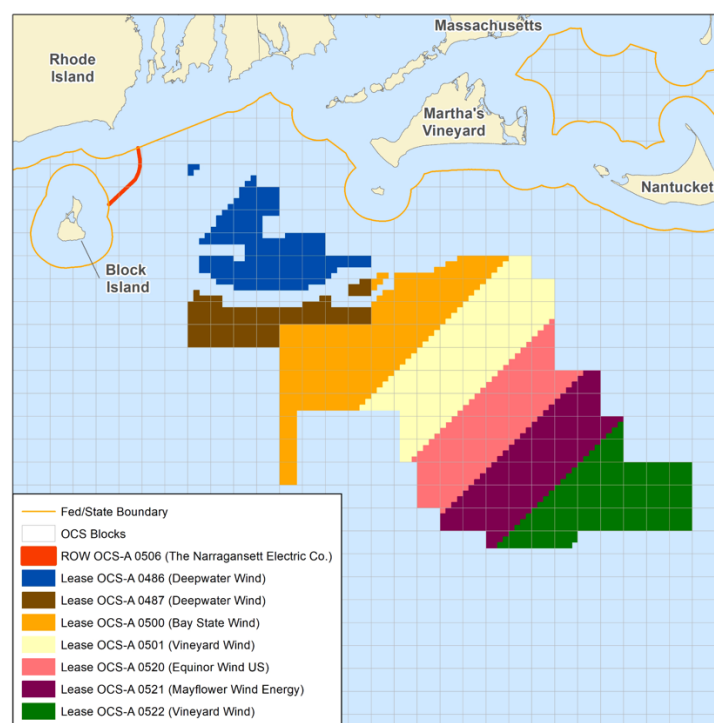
Massachusetts

Rhode Island

Martha's Vineyard

Nantucket

Block Island

Fed/State Boundary
OCS Blocks
ROW OCS-A 0506 (The Narragansett Electric Co.)
Lease OCS-A 0486 (Deepwater Wind)
Lease OCS-A 0487 (Deepwater Wind)
Lease OCS-A 0500 (Bay State Wind)
Lease OCS-A 0501 (Vineyard Wind)
Lease OCS-A 0520 (Equinor Wind US)
Lease OCS-A 0521 (Mayflower Wind Energy)
Lease OCS-A 0522 (Vineyard Wind)